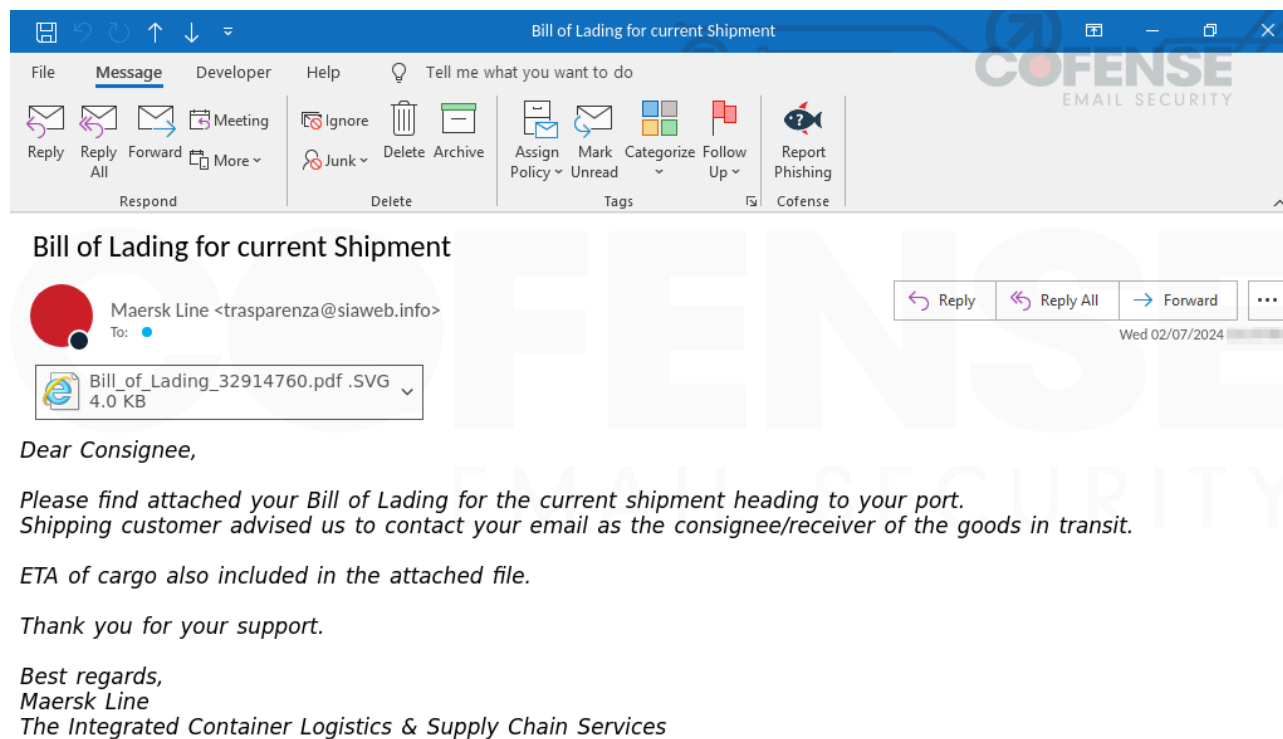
Bill of Lading for current Shipment

COFENSE EMAIL SECURITY

File Message Developer Help Tell me what you want to do

Reply Reply All Forward Meeting More Respond

Ignore Junk Delete Archive Delete

Assign Policy Mark Unread Categorize Follow Up Tags

Report Phishing Cofense

Bill of Lading for current Shipment

Maersk Line <trasparenza@siaweb.info>
To:

Reply Reply All Forward ...

Wed 02/07/2024

Bill_of_Lading_32914760.pdf .SVG
4.0 KB

Dear Consignee,

Please find attached your Bill of Lading for the current shipment heading to your port.
Shipping customer advised us to contact your email as the consignee/receiver of the goods in transit.

ETA of cargo also included in the attached file.

Thank you for your support.

Best regards,
Maersk Line
The Integrated Container Logistics & Supply Chain Services